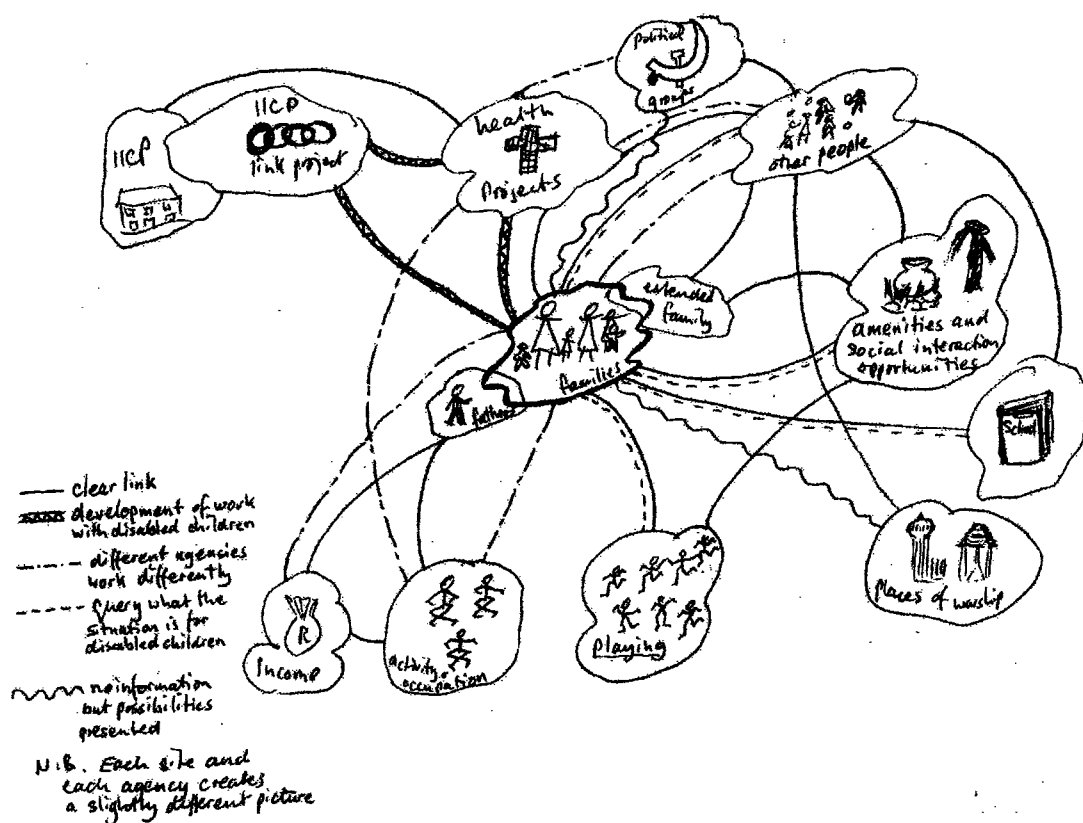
political groups

IICP link project

IICP

health Projects

other people

extended family

amenities and social interaction opportunities

families

fathers

School

places of worship

Playing

Activity, occupation

R

Income

— clear link
development of work with disabled children
- - - different agencies work differently
- - - - query what the situation is for disabled children
no information but possibilities presented

N.B. Each site and each agency creates a slightly different picture